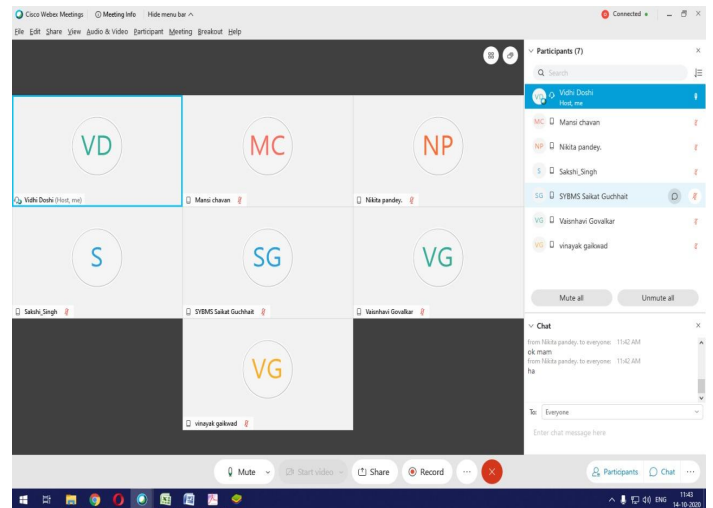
Cisco Webex Meetings   Meeting Info   Hide menu bar ^
Connected

File  Edit  Share  View  Audio & Video  Participant  Meeting  Breakout  Help

VD
Vidhi Doshi (Host, me)

MC
Mansi chavan

NP
Nikita pandey.

S
Sakshi_Singh

SG
SYBMS Saikat Guchhait

VG
Vaisnhavi Govalkar

VG
vinayak gaikwad

Participants (7)

Search

VD Vidhi Doshi
Host, me

MC Mansi chavan

NP Nikita pandey.

S Sakshi_Singh

SG SYBMS Saikat Guchhait

VG Vaisnhavi Govalkar

VG vinayak gaikwad

Mute all   Unmute all

Chat

from Nikita pandey. to everyone 11:42 AM
ok mam
from Nikita pandey. to everyone 11:42 AM
ha

To: Everyone

Enter chat message here

Mute   Start video   Share   Record   ...

Participants   Chat   ...

ENG   11:43   14-10-2020